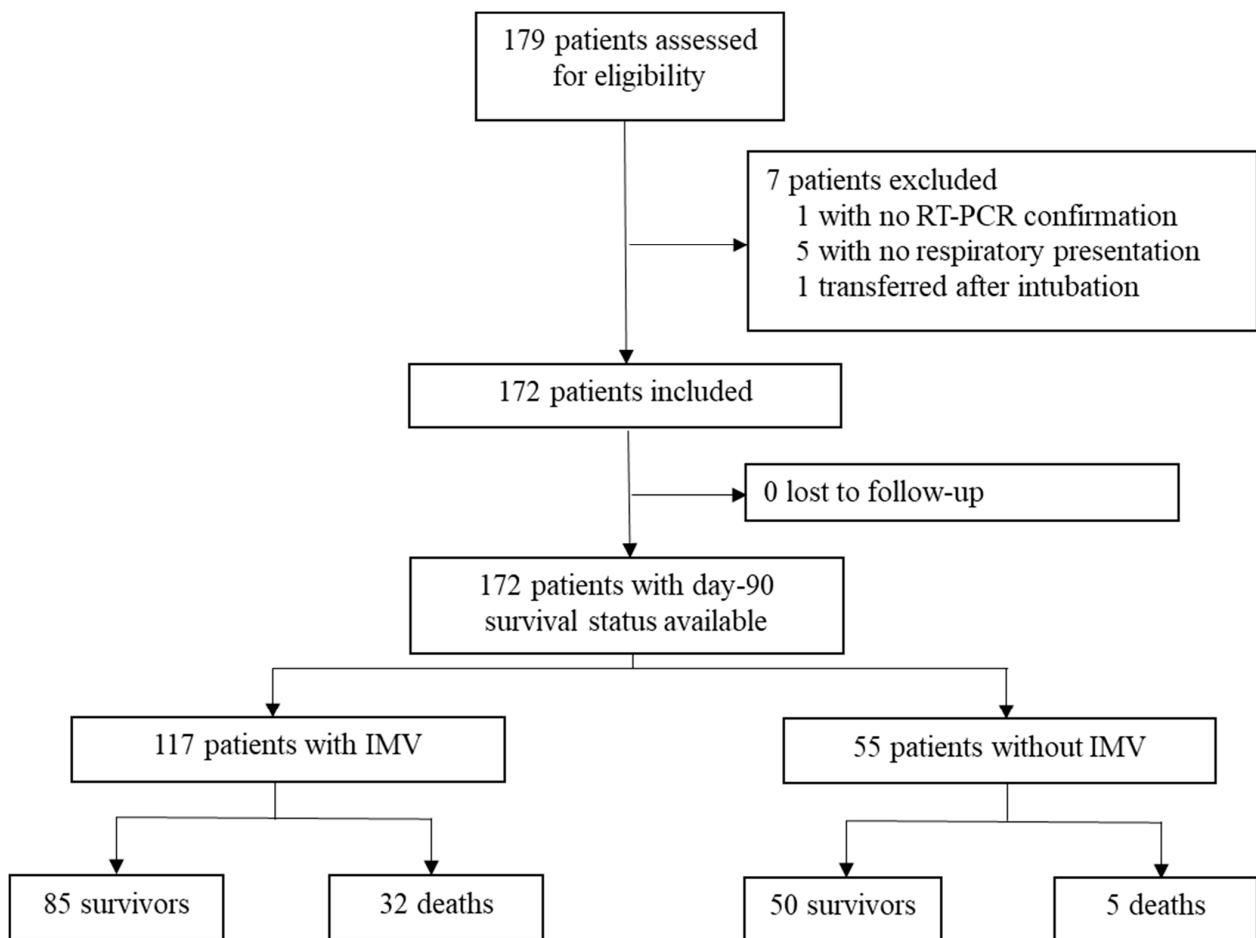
179 patients assessed for eligibility

7 patients excluded
1 with no RT-PCR confirmation
5 with no respiratory presentation
1 transferred after intubation

172 patients included

0 lost to follow-up

172 patients with day-90 survival status available

117 patients with IMV

55 patients without IMV

85 survivors

32 deaths

50 survivors

5 deaths